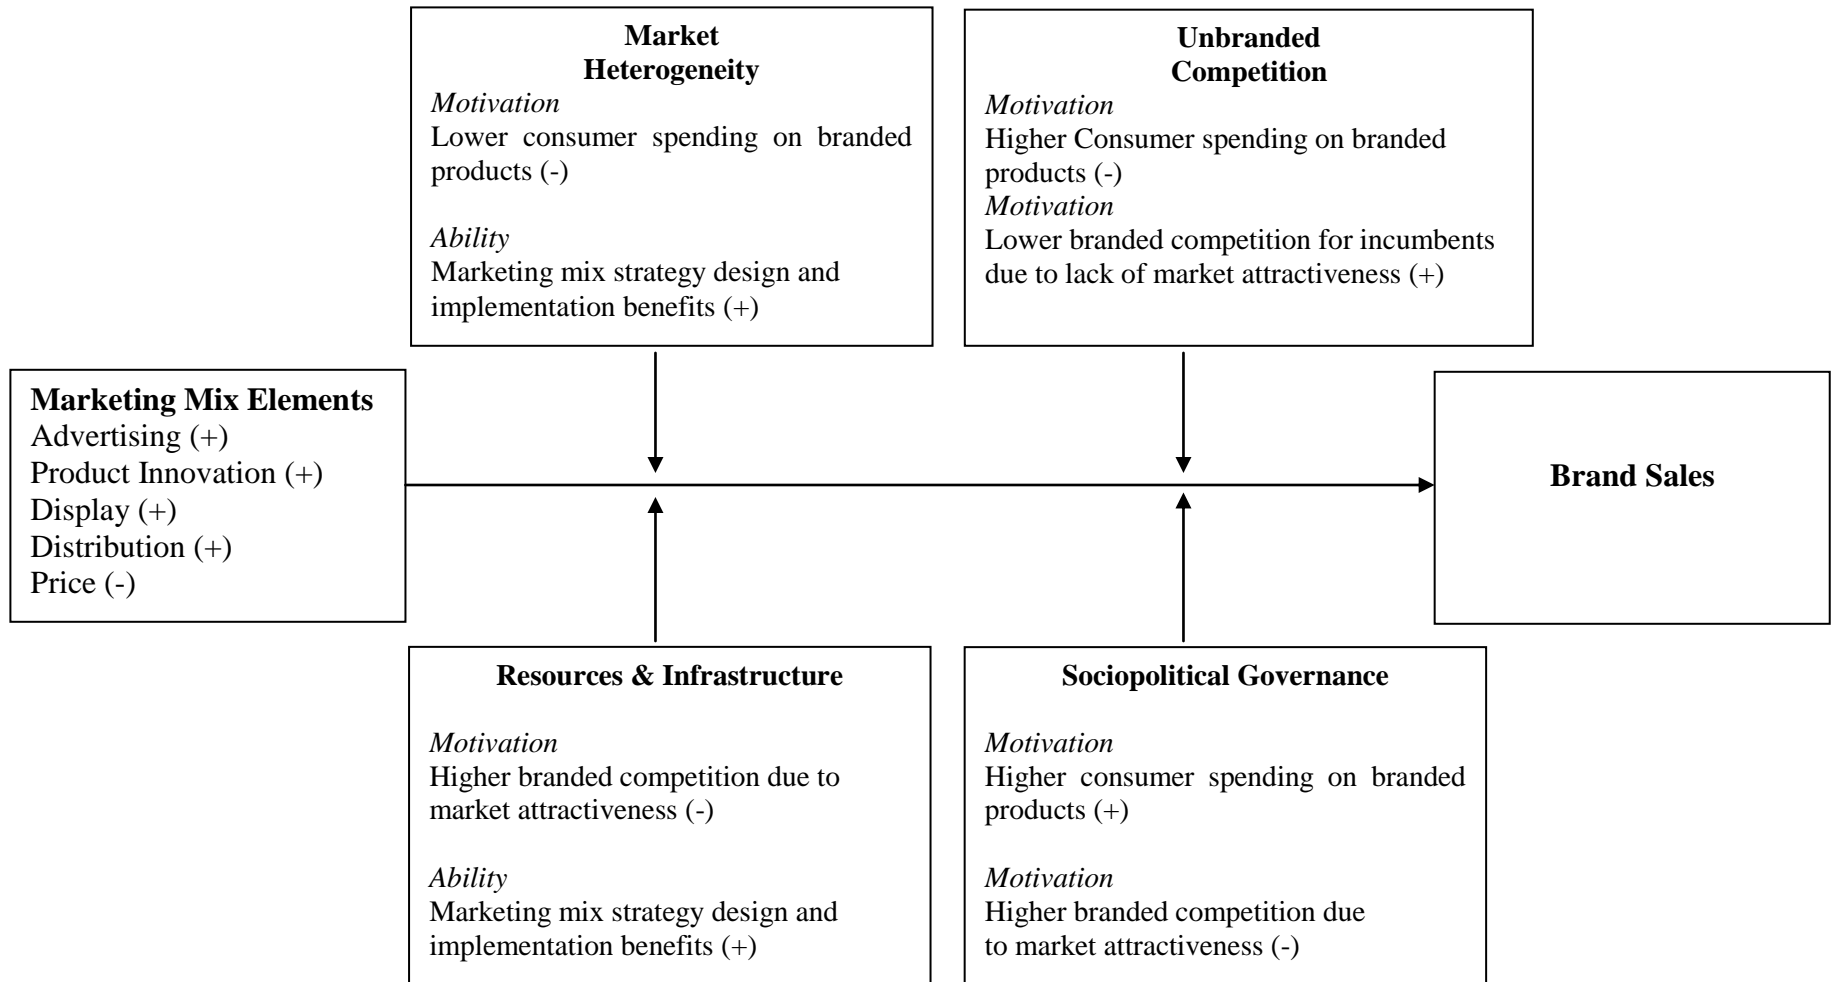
Market Heterogeneity
*Motivation*
Lower consumer spending on branded products (-)

*Ability*
Marketing mix strategy design and implementation benefits (+)

Unbranded Competition
*Motivation*
Higher Consumer spending on branded products (-)
*Motivation*
Lower branded competition for incumbents due to lack of market attractiveness (+)

Marketing Mix Elements
Advertising (+)
Product Innovation (+)
Display (+)
Distribution (+)
Price (-)

Brand Sales

Resources & Infrastructure

*Motivation*
Higher branded competition due to market attractiveness (-)

*Ability*
Marketing mix strategy design and implementation benefits (+)

Sociopolitical Governance

*Motivation*
Higher consumer spending on branded products (+)

*Motivation*
Higher branded competition due to market attractiveness (-)